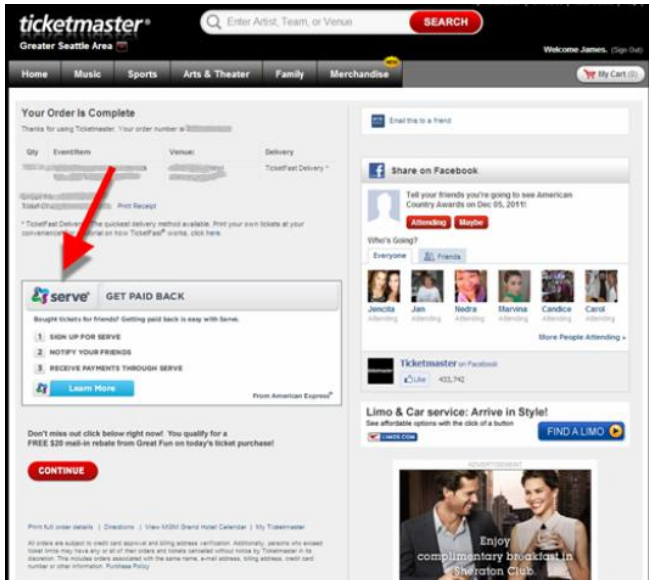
ticketmaster®
Greater Seattle Area

Enter Artist, Team, or Venue
SEARCH

Welcome James. (Sign Out)

Home | Music | Sports | Arts & Theater | Family | Merchandise NEW

My Cart (0)

Your Order Is Complete
Thanks for using Ticketmaster. Your order number is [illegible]

| Qty | Event/Item | Venue | Delivery |
|---|---|---|---|
| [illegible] | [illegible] | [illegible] | TicketFast Delivery * |

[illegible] Print Receipt

* TicketFast Delivery: The quickest delivery method available. Print your own tickets at your convenience. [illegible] on how TicketFast® works, click here.

serve® GET PAID BACK
Bought tickets for friends? Getting paid back is easy with Serve.
1 SIGN UP FOR SERVE
2 NOTIFY YOUR FRIENDS
3 RECEIVE PAYMENTS THROUGH SERVE
Learn More
From American Express®

Don't miss out click below right now! You qualify for a FREE $20 mail-in rebate from Great Fun on today's ticket purchase!

CONTINUE

Print full order details | Directions | View MGM Grand Hotel Calendar | My Ticketmaster

All orders are subject to credit card approval and billing address verification. Additionally, persons who exceed ticket limits may have any or all of their orders and tickets cancelled without notice by Ticketmaster in its discretion. This includes orders associated with the same name, e-mail address, billing address, credit card number or other information. Purchase Policy

Email this to a friend

Share on Facebook
Tell your friends you're going to see American Country Awards on Dec 05, 2011!
Attending Maybe
Who's Going?
Everyone Friends
Jencita Attending
Jan Attending
Nedra Attending
Marvina Attending
Candice Attending
Carol Attending
More People Attending »

Ticketmaster on Facebook
Like 433,742

Limo & Car service: Arrive in Style!
See affordable options with the click of a button
LIMOS.COM
FIND A LIMO

ADVERTISEMENT
Enjoy complimentary breakfast in Sheraton Club.